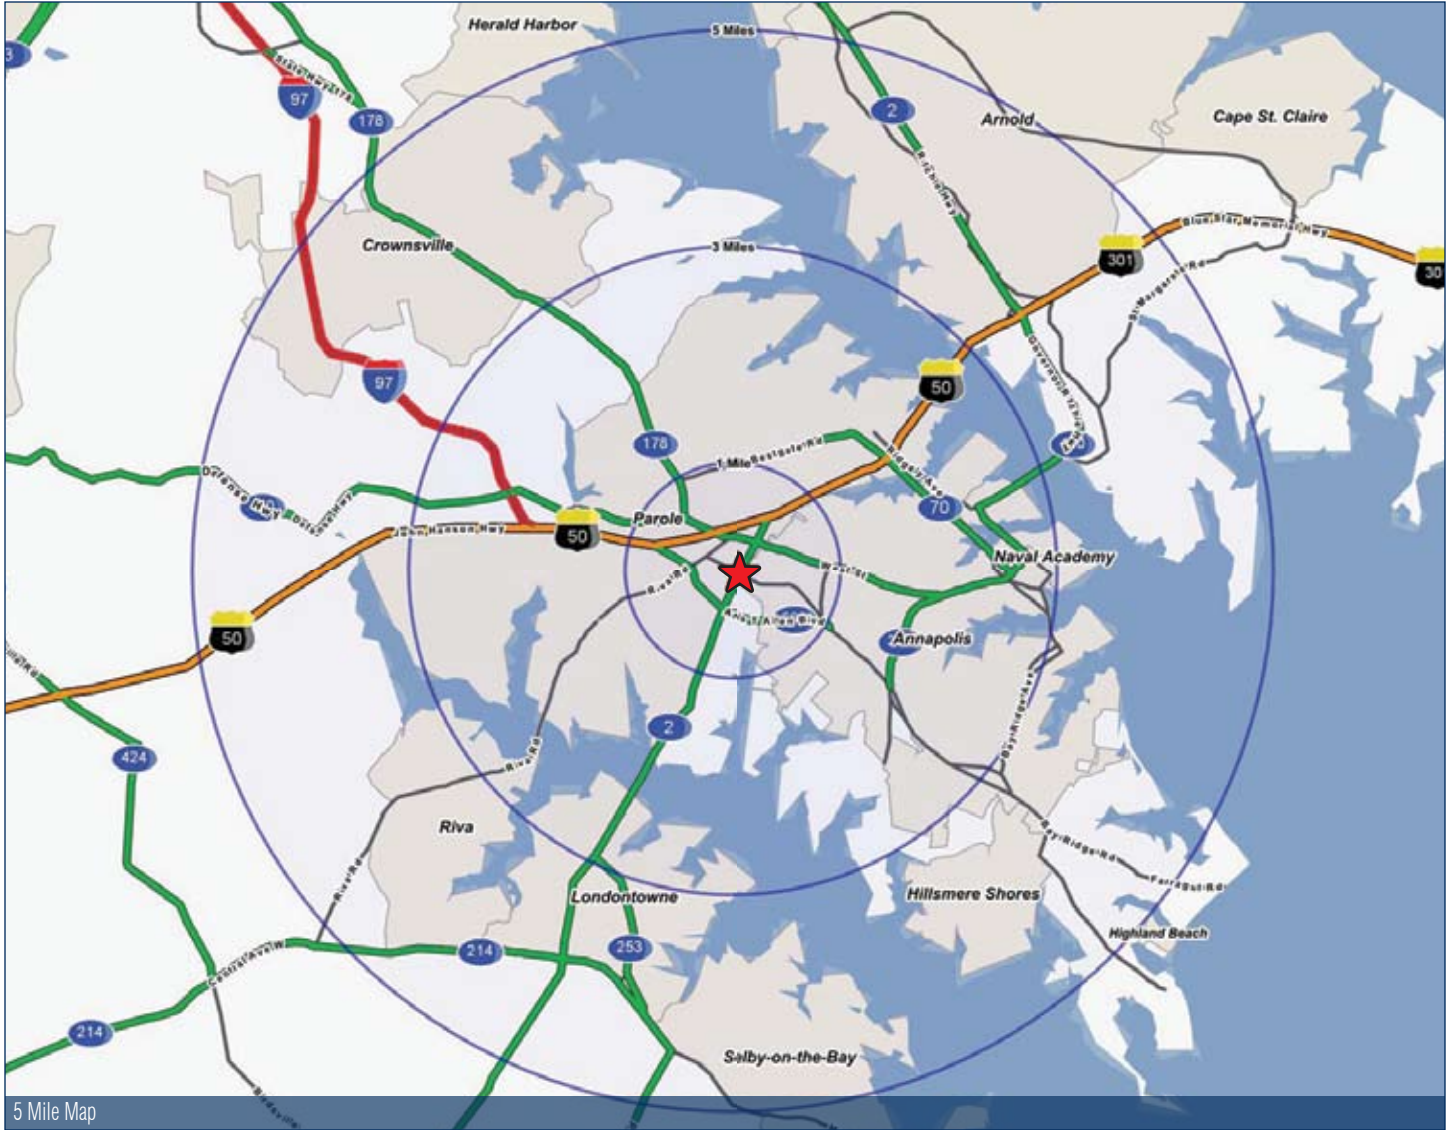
Herald Harbor
5 Miles
97
178
2
Arnold
Cape St. Claire
Crownsville
3 Miles
301
Blue Star Memorial Hwy
St Margarets Rd
30
Ritchie Hwy
97
50
178
1 Mile
Bestgate Rd
Ridgely Ave
Defense Hwy
John Hanson Hwy
50
Parole
70
Naval Academy
West St
Riva Rd
Forest Dr
50
Annapolis
2
Bay Ridge Ave
424
Riva Rd
Riva
Bay Ridge Rd
Forest Dr
Hillsmere Shores
Londontowne
River Rd
Highland Beach
Central Ave W
214
253
214
Selby-on-the-Bay
5 Mile Map